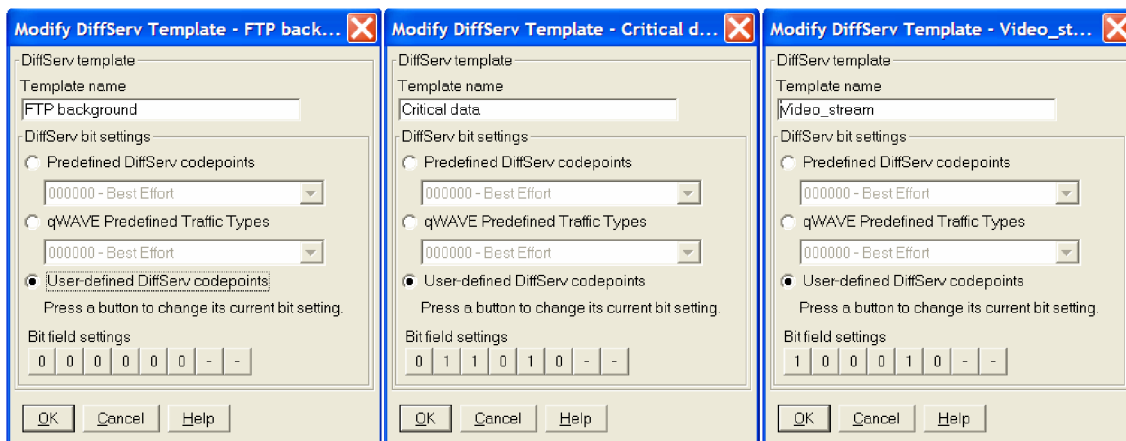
Modify DiffServ Template - FTP back...

DiffServ template
Template name
FTP background
DiffServ bit settings
Predefined DiffServ codepoints
000000 - Best Effort
qWAVE Predefined Traffic Types
000000 - Best Effort
User-defined DiffServ codepoints
Press a button to change its current bit setting.
Bit field settings
0 0 0 0 0 0 - -

OK Cancel Help

Modify DiffServ Template - Critical d...

DiffServ template
Template name
Critical data
DiffServ bit settings
Predefined DiffServ codepoints
000000 - Best Effort
qWAVE Predefined Traffic Types
000000 - Best Effort
User-defined DiffServ codepoints
Press a button to change its current bit setting.
Bit field settings
0 1 1 0 1 0 - -

OK Cancel Help

Modify DiffServ Template - Video_st...

DiffServ template
Template name
Video_stream
DiffServ bit settings
Predefined DiffServ codepoints
000000 - Best Effort
qWAVE Predefined Traffic Types
000000 - Best Effort
User-defined DiffServ codepoints
Press a button to change its current bit setting.
Bit field settings
1 0 0 0 1 0 - -

OK Cancel Help